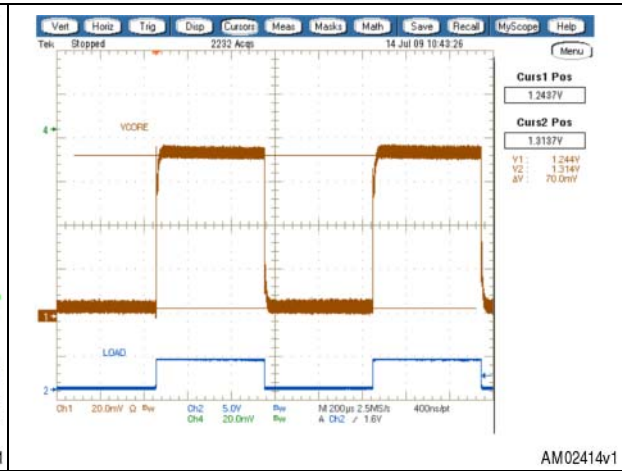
Vert Horiz Trig Disp Cursors Meas Masks Math Save Recall MyScope Help

Tek Stopped 2232 Acqs 14 Jul 09 10:43:26

Menu

Curs1 Pos
1.2437V

Curs2 Pos
1.3137V

V1: 1.244V
V2: 1.314V
ΔV: 70.0mV

4

VCORE

1

LOAD

2

Ch1 20.0mV Ω $B_W$ Ch2 5.0V Ch4 20.0mV $B_W$ $B_W$ M 200µs 2.5MS/s 400ns/pt A Ch2 ∕ 1.6V

AM02414v1